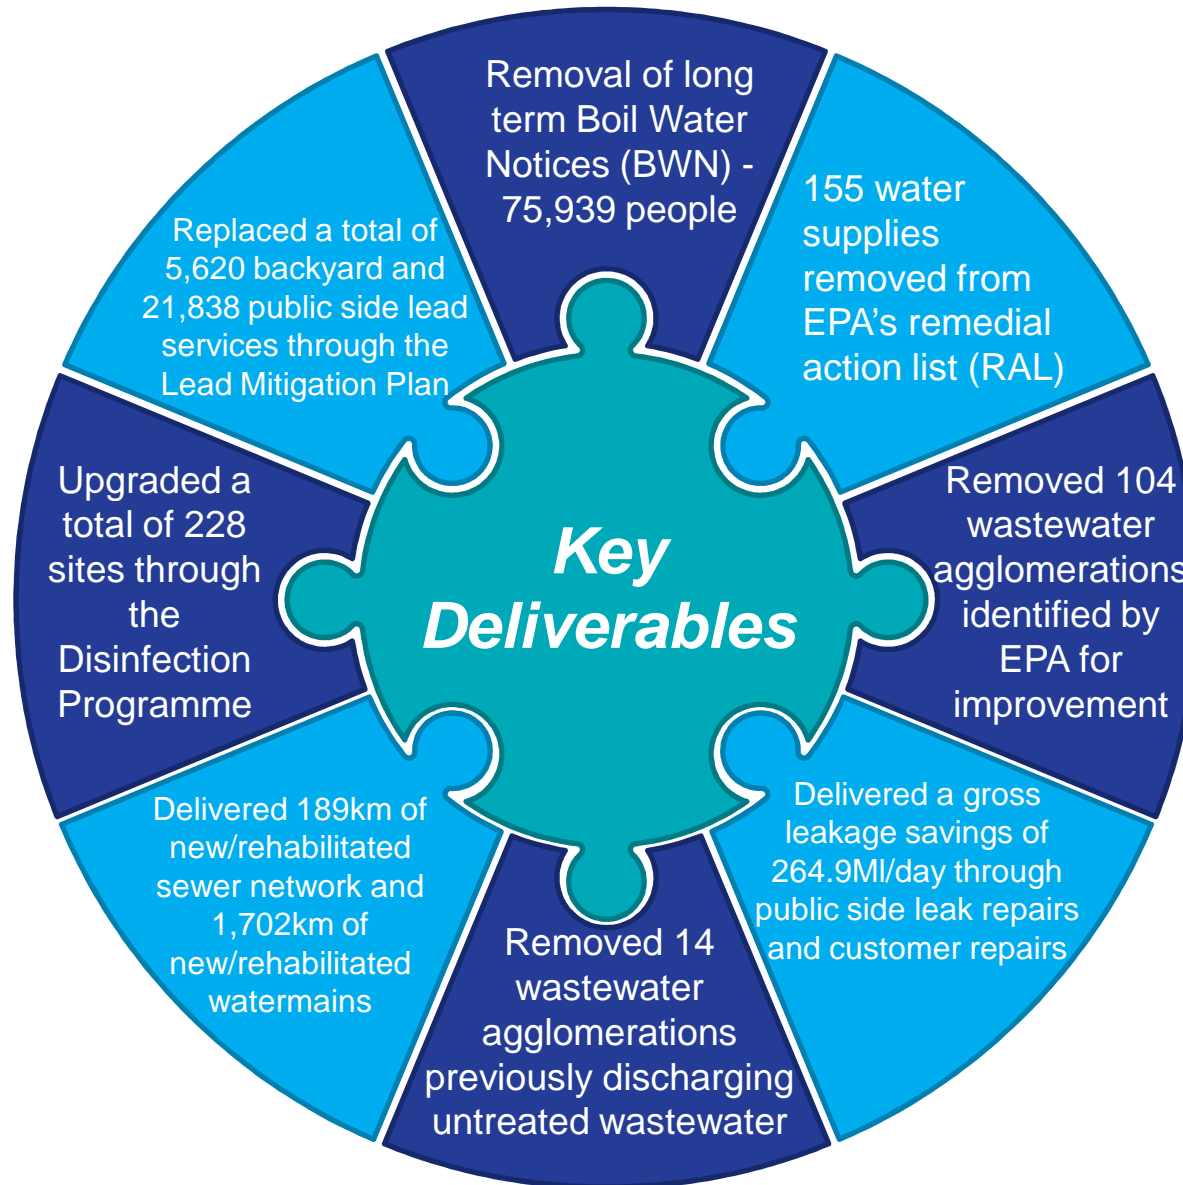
Key Deliverables

Removal of long term Boil Water Notices (BWN) - 75,939 people

155 water supplies removed from EPA's remedial action list (RAL)

Removed 104 wastewater agglomerations identified by EPA for improvement

Delivered a gross leakage savings of 264.9Ml/day through public side leak repairs and customer repairs

Removed 14 wastewater agglomerations previously discharging untreated wastewater

Delivered 189km of new/rehabilitated sewer network and 1,702km of new/rehabilitated watermains

Upgraded a total of 228 sites through the Disinfection Programme

Replaced a total of 5,620 backyard and 21,838 public side lead services through the Lead Mitigation Plan